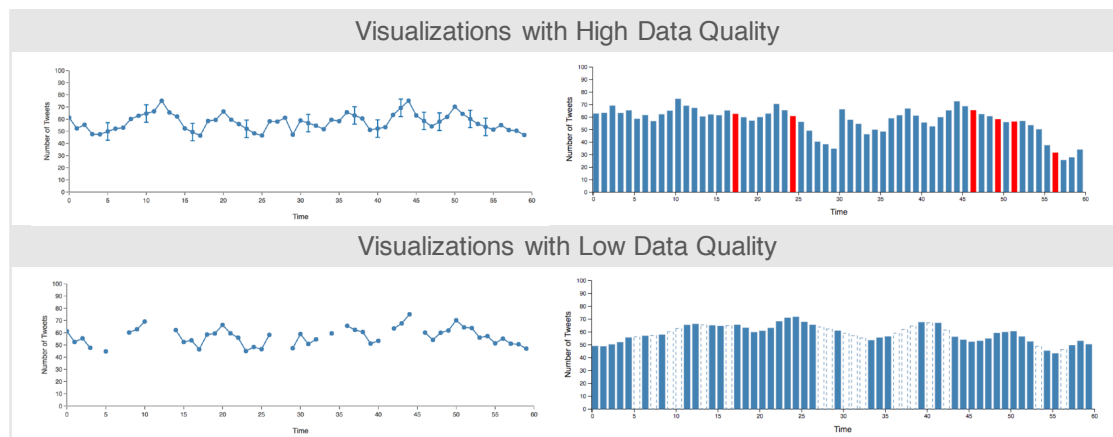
Visualizations with High Data Quality

100
90
80
70
60
50
40
30
20
10
0
Number of Tweets
0
5
10
15
20
25
30
35
40
45
50
55
60
Time

100
90
80
70
60
50
40
30
20
10
0
Number of Tweets
0
5
10
15
20
25
30
35
40
45
50
55
60
Time

Visualizations with Low Data Quality

100
90
80
70
60
50
40
30
20
10
0
Number of Tweets
0
5
10
15
20
25
30
35
40
45
50
55
60
Time

100
90
80
70
60
50
40
30
20
10
0
Number of Tweets
0
5
10
15
20
25
30
35
40
45
50
55
60
Time